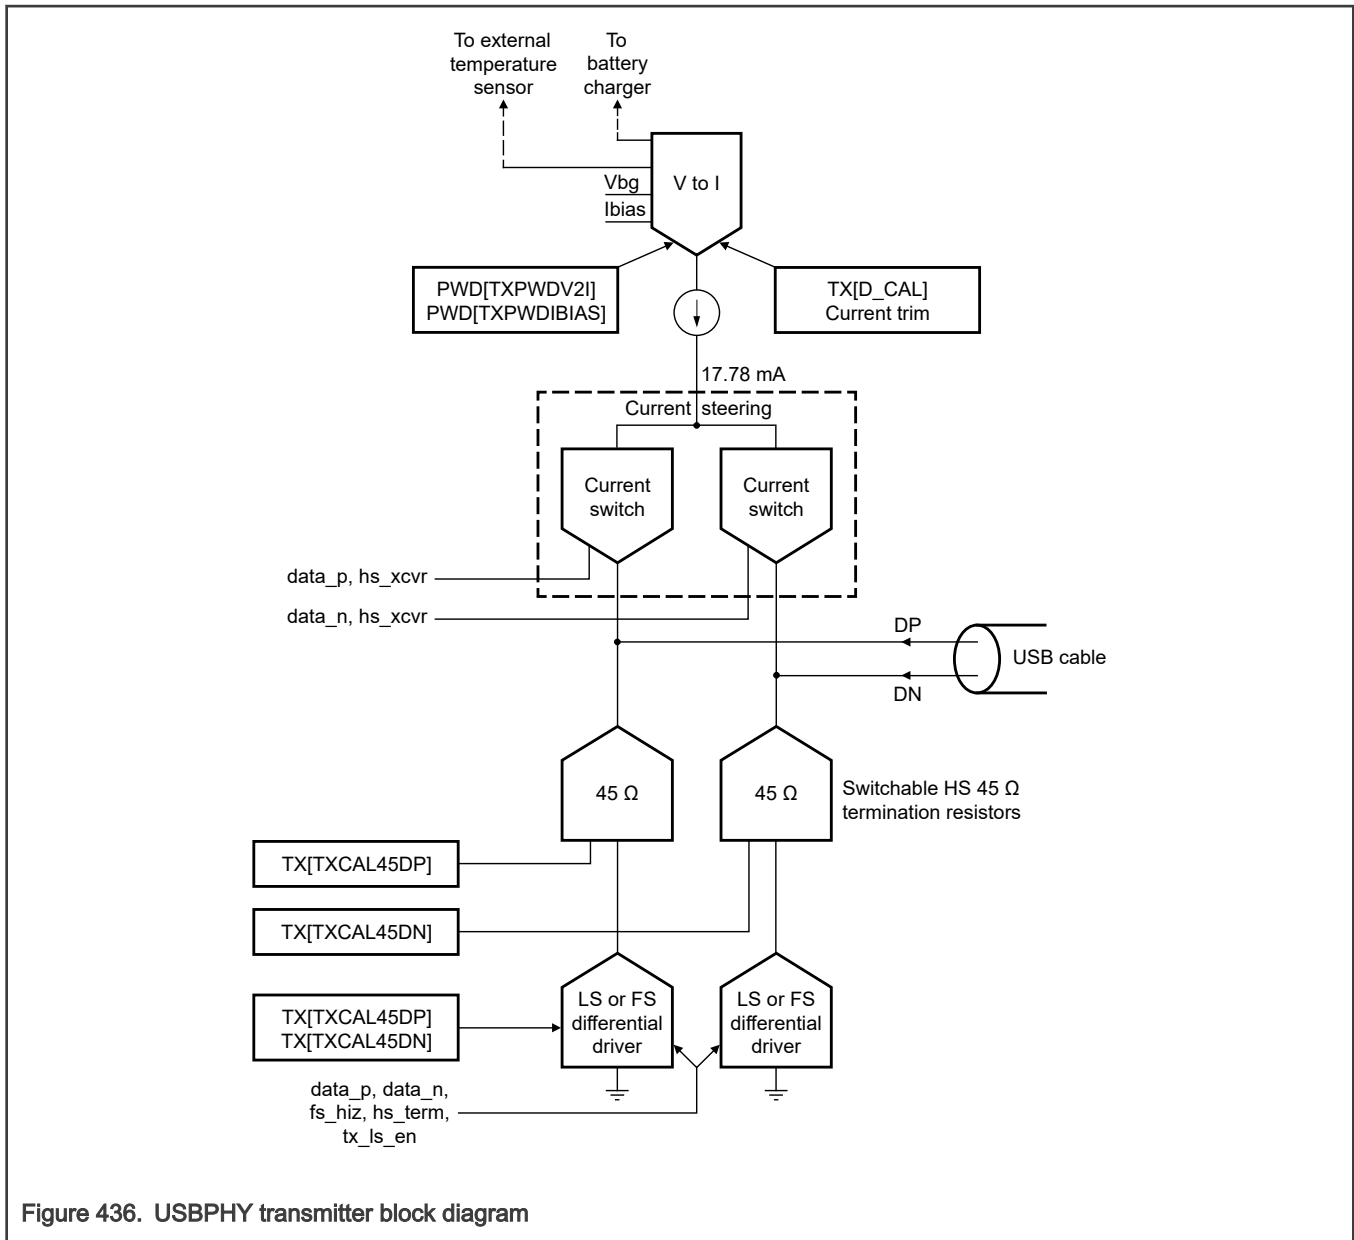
To external temperature sensor

To battery charger

Vbg

Ibias

V to I

PWD[TXPWDV2I]
PWD[TXPWDIBIAS]

TX[D_CAL]
Current trim

17.78 mA

Current steering

Current switch

Current switch

data_p, hs_xcvr

data_n, hs_xcvr

DP

USB cable

DN

45 Ω

45 Ω

Switchable HS 45 Ω termination resistors

TX[TXCAL45DP]

TX[TXCAL45DN]

TX[TXCAL45DP]
TX[TXCAL45DN]

LS or FS differential driver

LS or FS differential driver

data_p, data_n, fs_hiz, hs_term, tx_ls_en

Figure 436. USBPHY transmitter block diagram